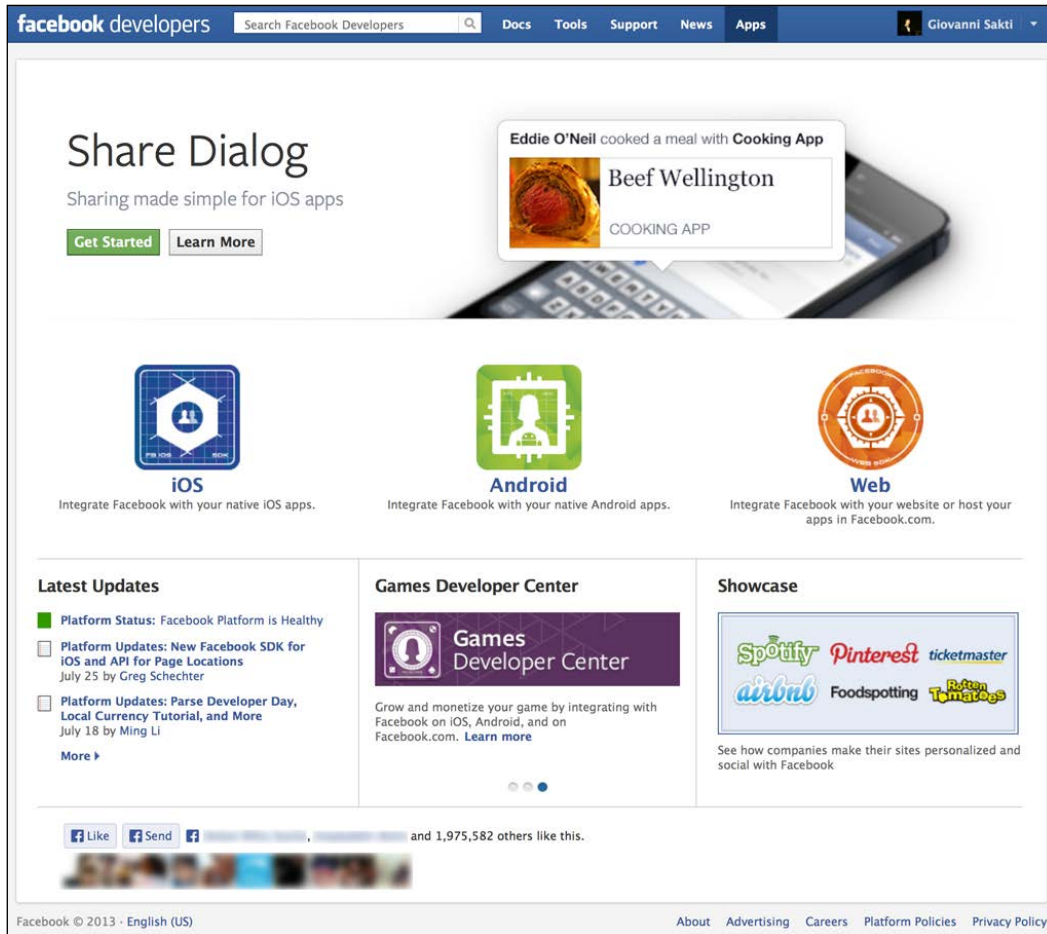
facebook developers Search Facebook Developers Docs Tools Support News Apps Giovanni Sakti

Share Dialog

Sharing made simple for iOS apps

Get Started Learn More

Eddie O'Neil cooked a meal with Cooking App

Beef Wellington

COOKING APP

FB iOS SDK

iOS

Integrate Facebook with your native iOS apps.

Android

Integrate Facebook with your native Android apps.

FACEBOOK WEB SDK

Web

Integrate Facebook with your website or host your apps in Facebook.com.

Latest Updates

Platform Status: Facebook Platform is Healthy

Platform Updates: New Facebook SDK for iOS and API for Page Locations
July 25 by Greg Schechter

Platform Updates: Parse Developer Day, Local Currency Tutorial, and More
July 18 by Ming Li

More

Games Developer Center

Games Developer Center

Grow and monetize your game by integrating with Facebook on iOS, Android, and on Facebook.com. Learn more

Showcase

Spotify Pinterest ticketmaster airbnb Foodspotting Rotten Tomatoes

See how companies make their sites personalized and social with Facebook

Like Send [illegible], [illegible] and 1,975,582 others like this.

Facebook © 2013 · English (US) About Advertising Careers Platform Policies Privacy Policy